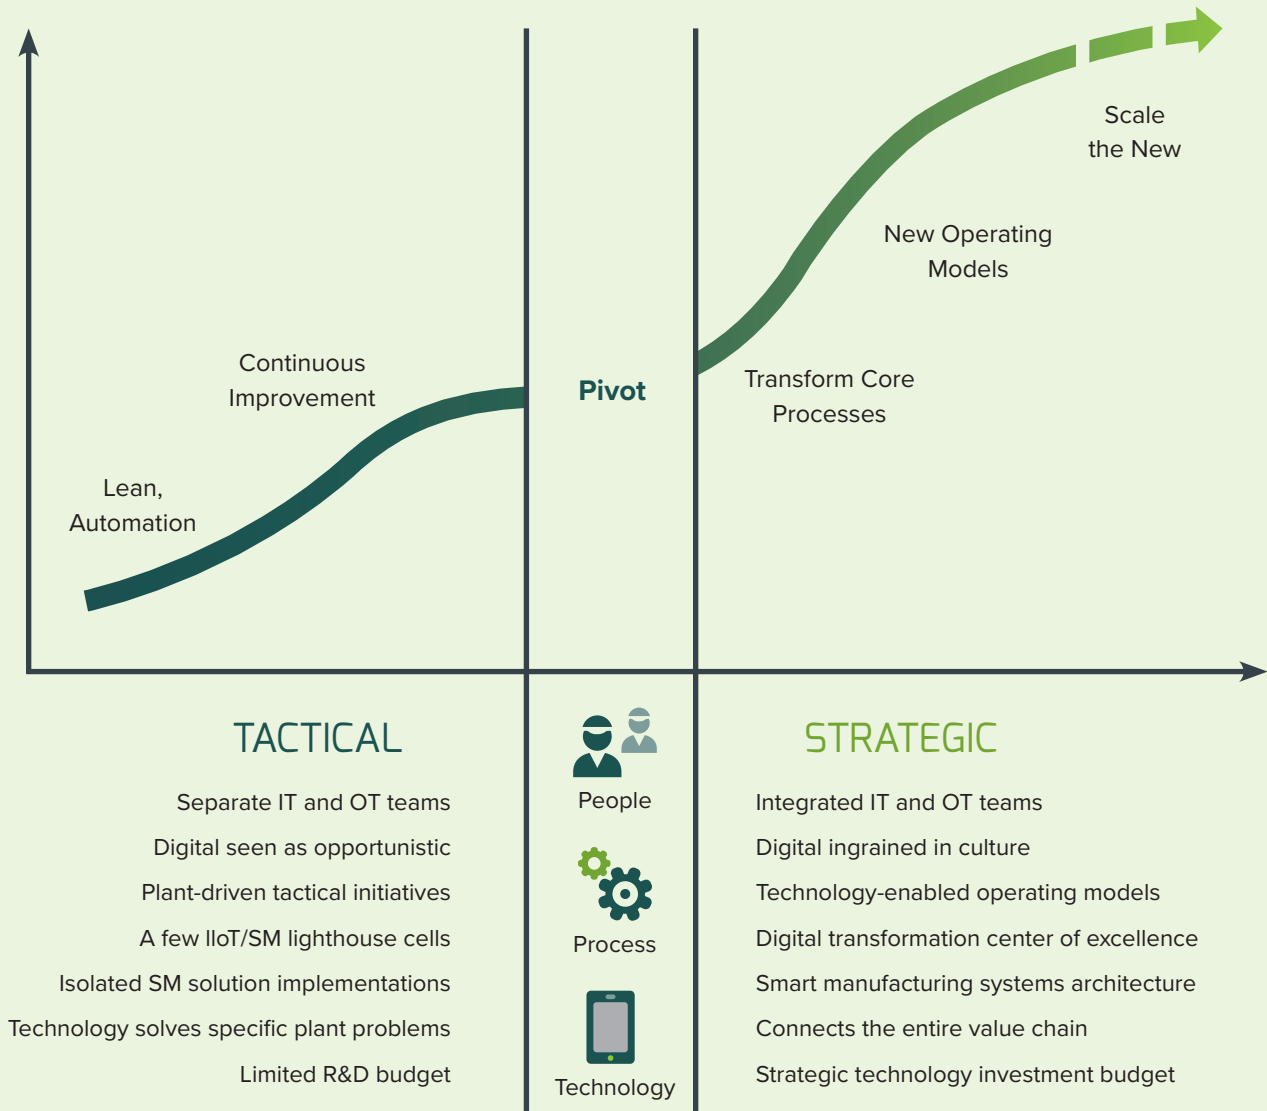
Scale the New

New Operating Models

Transform Core Processes

Continuous Improvement

Lean, Automation

Pivot

TACTICAL

Separate IT and OT teams
Digital seen as opportunistic
Plant-driven tactical initiatives
A few IIoT/SM lighthouse cells
Isolated SM solution implementations
Technology solves specific plant problems
Limited R&D budget

People

Process

Technology

STRATEGIC

Integrated IT and OT teams
Digital ingrained in culture
Technology-enabled operating models
Digital transformation center of excellence
Smart manufacturing systems architecture
Connects the entire value chain
Strategic technology investment budget